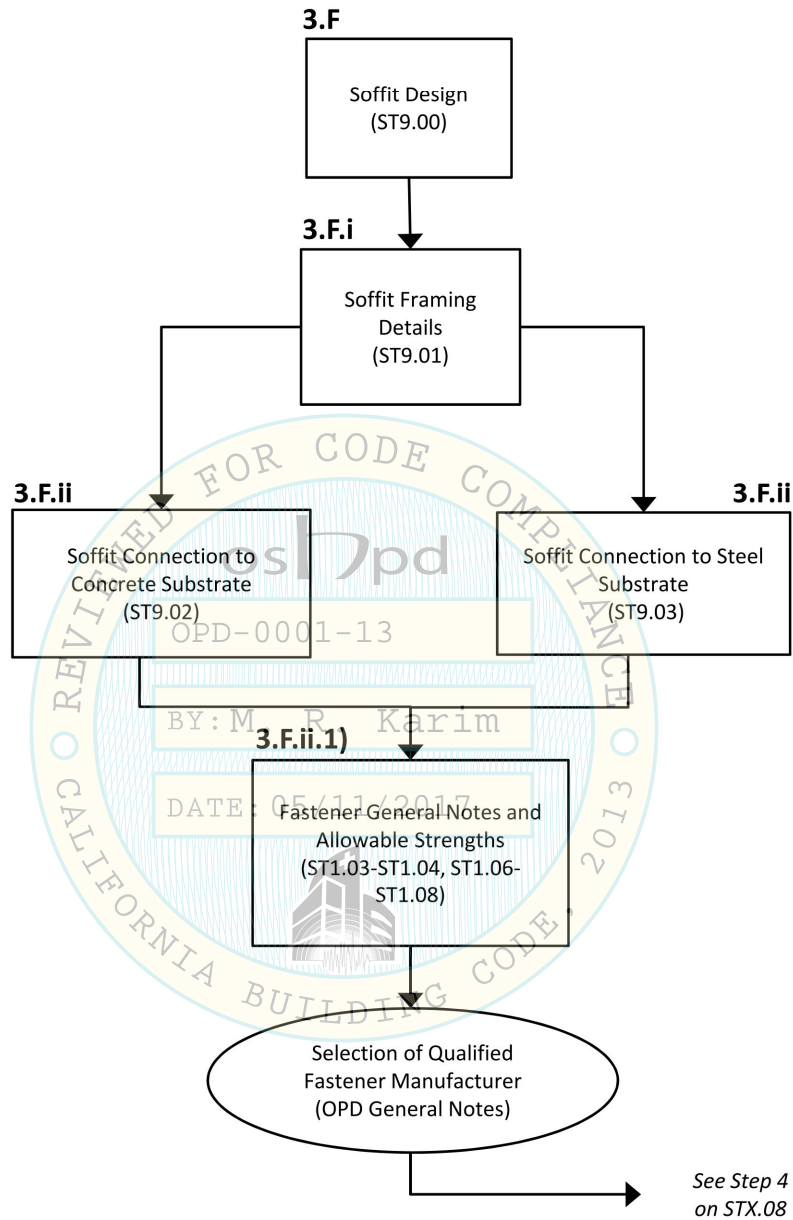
3.F

Soffit Design
(ST9.00)

3.F.i

Soffit Framing Details
(ST9.01)

3.F.ii

Soffit Connection to Concrete Substrate
(ST9.02)

3.F.ii

Soffit Connection to Steel Substrate
(ST9.03)

REVIEWED FOR CODE COMPLIANCE

oshpd

OPD-0001-13

BY: M R Karim

DATE: 05/11/2017

CALIFORNIA BUILDING CODE, 2013

3.F.ii.1)

Fastener General Notes and Allowable Strengths
(ST1.03-ST1.04, ST1.06-ST1.08)

Selection of Qualified Fastener Manufacturer
(OPD General Notes)

See Step 4 on STX.08